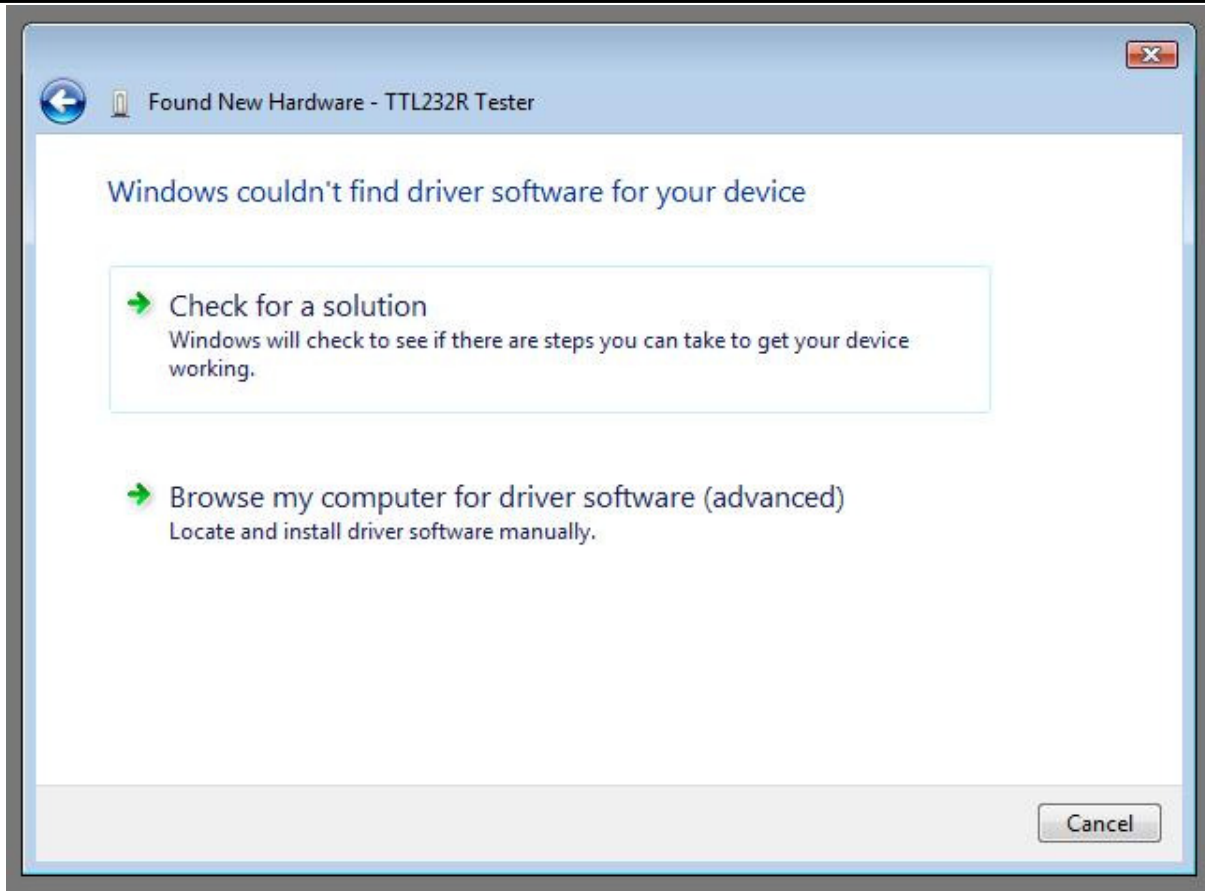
Found New Hardware - TTL232R Tester

Windows couldn't find driver software for your device

Check for a solution
Windows will check to see if there are steps you can take to get your device working.

Browse my computer for driver software (advanced)
Locate and install driver software manually.

Cancel